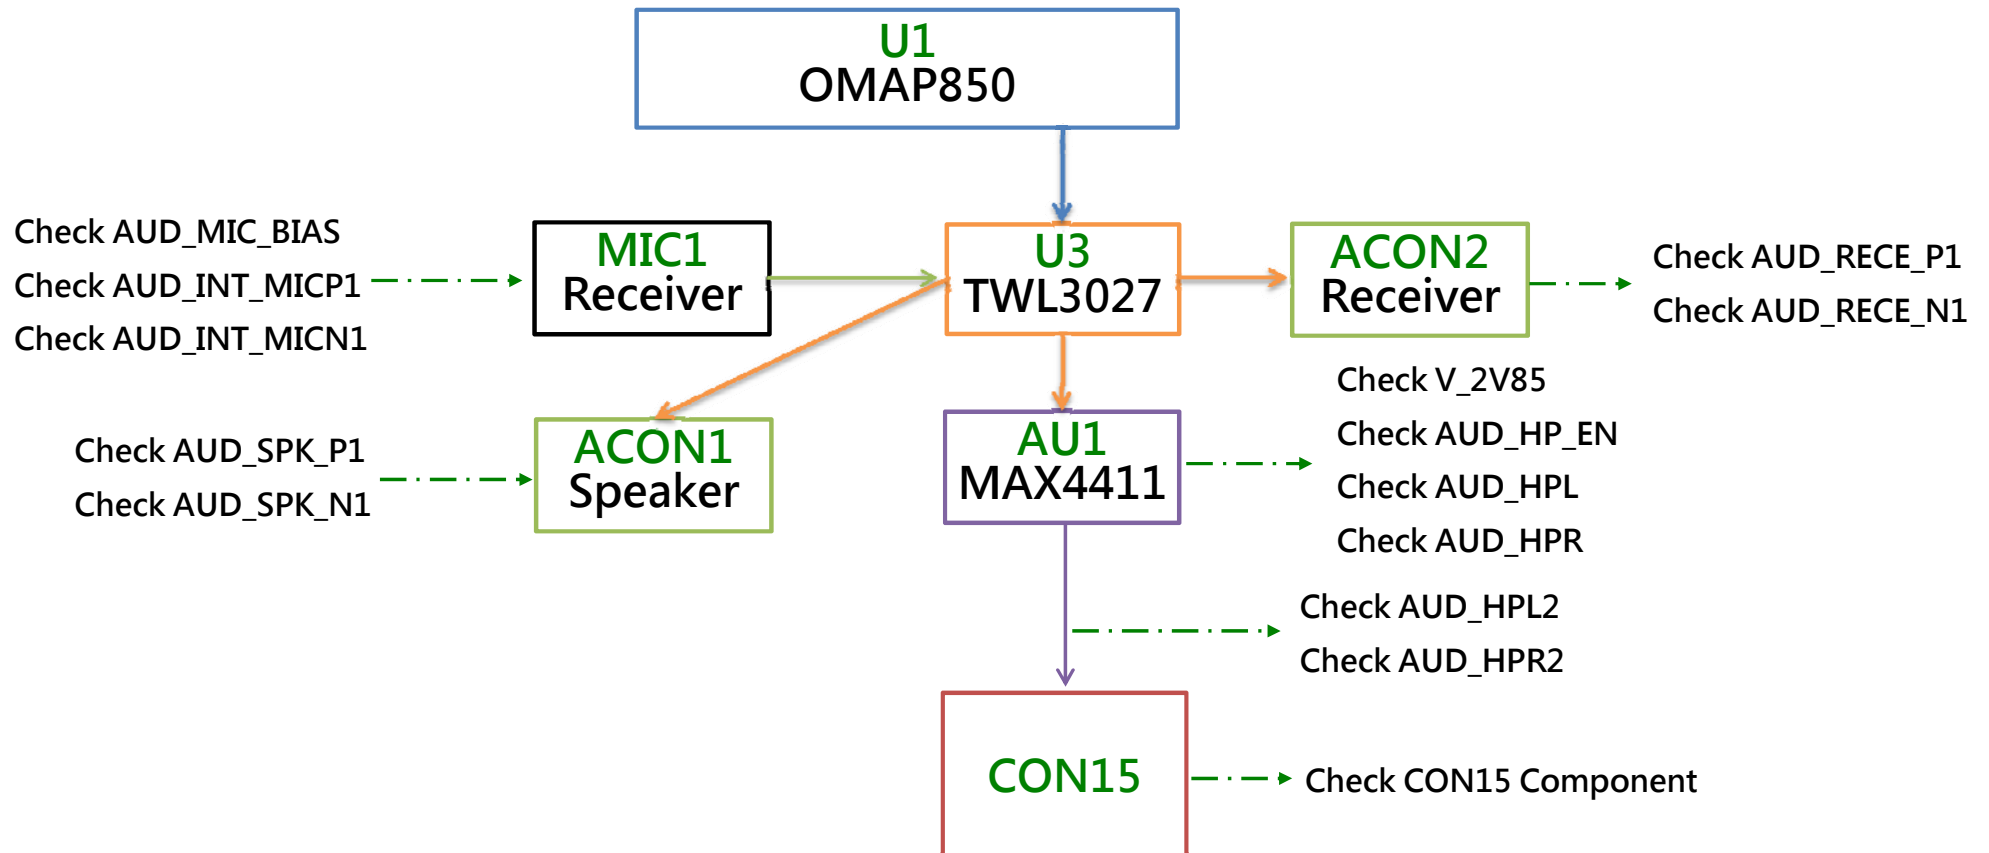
U1
OMAP850

Check AUD_MIC_BIAS
Check AUD_INT_MICP1
Check AUD_INT_MICN1

MIC1
Receiver

U3
TWL3027

ACON2
Receiver

Check AUD_RECE_P1
Check AUD_RECE_N1

Check V_2V85
Check AUD_HP_EN
Check AUD_HPL
Check AUD_HPR

Check AUD_SPK_P1
Check AUD_SPK_N1

ACON1
Speaker

AU1
MAX4411

Check AUD_HPL2
Check AUD_HPR2

CON15

Check CON15 Component